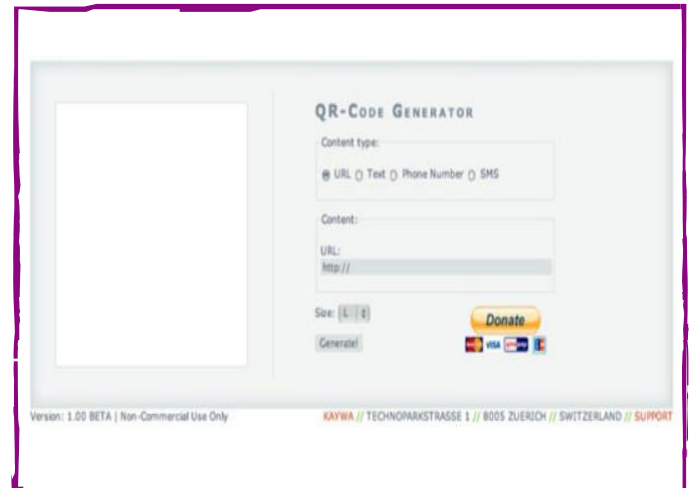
QR-Code Generator

Content type:

URL Text Phone Number SMS

Content:

URL:

http://

Size: L

Generate!

Donate

VISA

Version: 1.00 BETA | Non-Commercial Use Only

KAYWA // TECHNOPARKSTRASSE 1 // 8005 ZUERICH // SWITZERLAND // SUPPORT